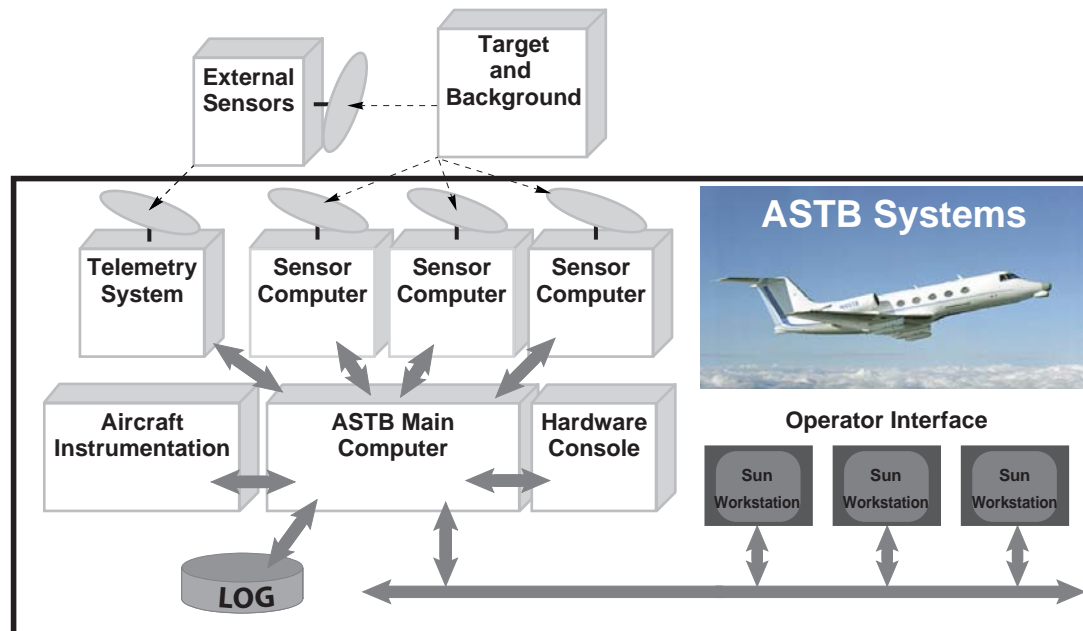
External Sensors

Target and Background

ASTB Systems

Telemetry System

Sensor Computer

Sensor Computer

Sensor Computer

Aircraft Instrumentation

ASTB Main Computer

Hardware Console

Operator Interface

Sun Workstation

Sun Workstation

Sun Workstation

LOG